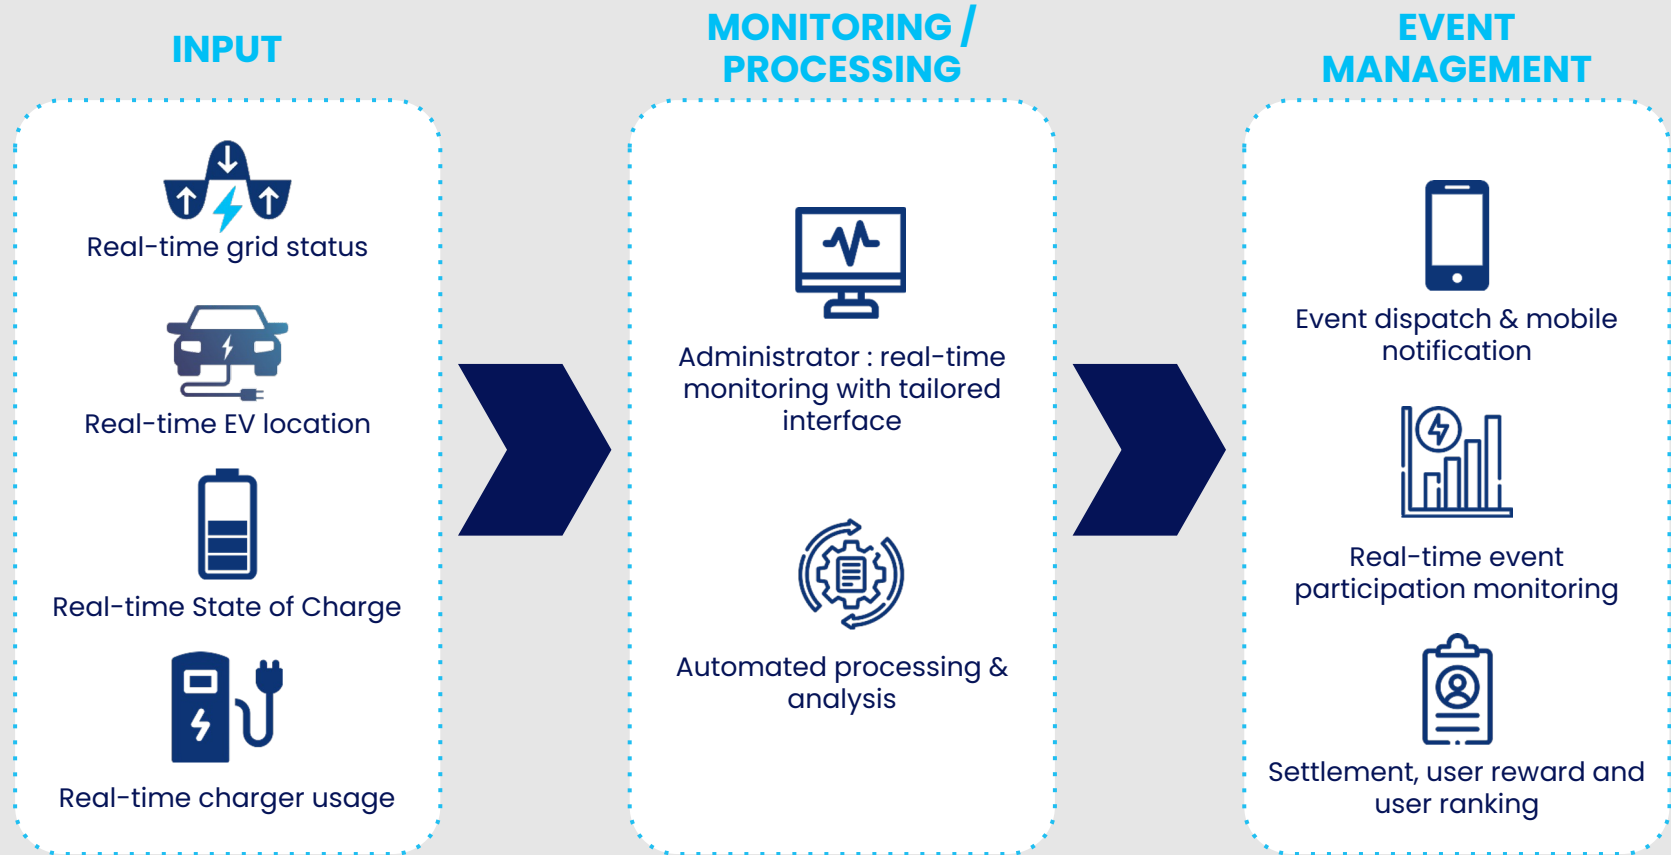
INPUT

Real-time grid status

Real-time EV location

Real-time State of Charge

Real-time charger usage

MONITORING / PROCESSING

Administrator : real-time monitoring with tailored interface

Automated processing & analysis

EVENT MANAGEMENT

Event dispatch & mobile notification

Real-time event participation monitoring

Settlement, user reward and user ranking